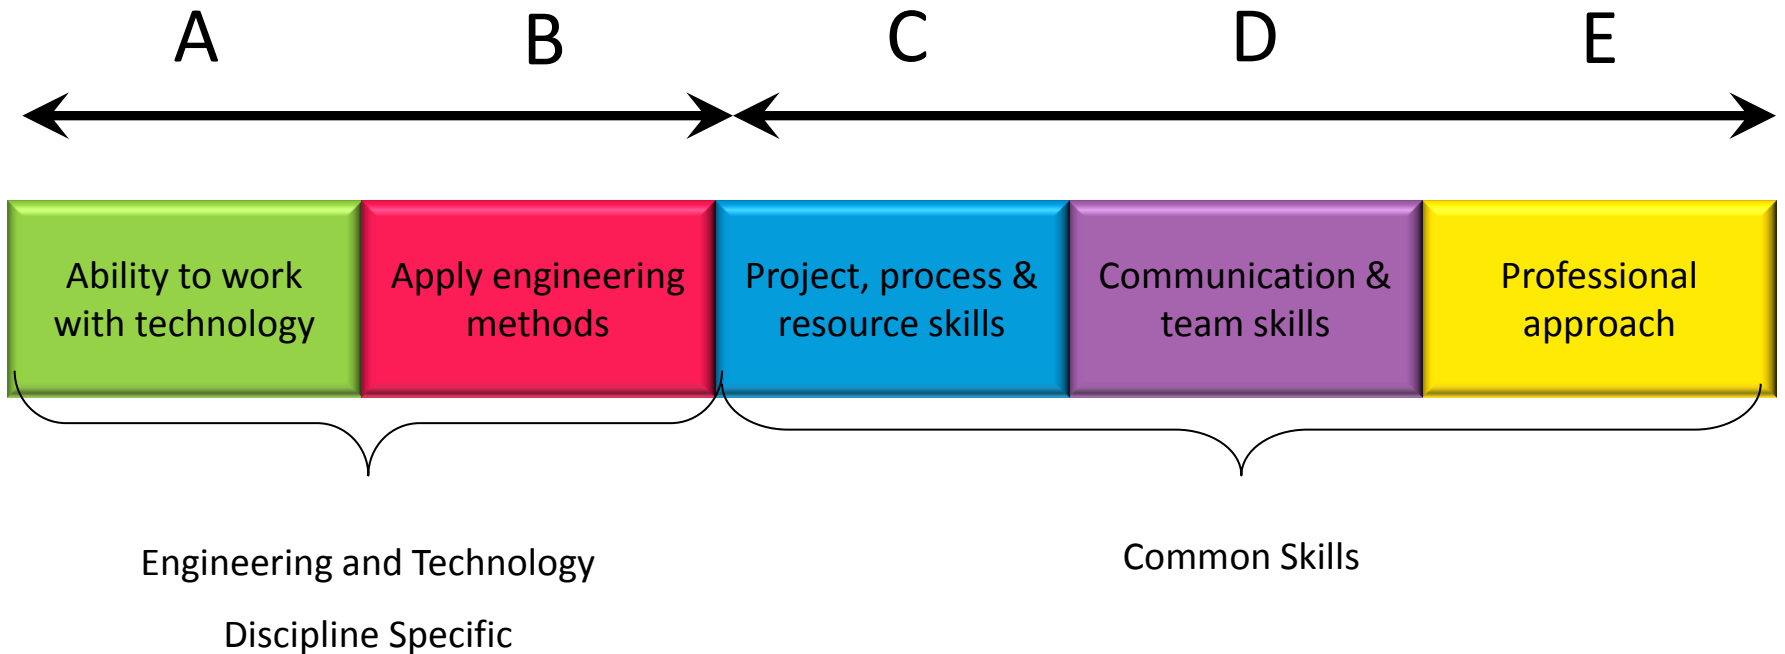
A B C D E

Ability to work with technology

Apply engineering methods

Project, process & resource skills

Communication & team skills

Professional approach

Engineering and Technology

Discipline Specific

Common Skills